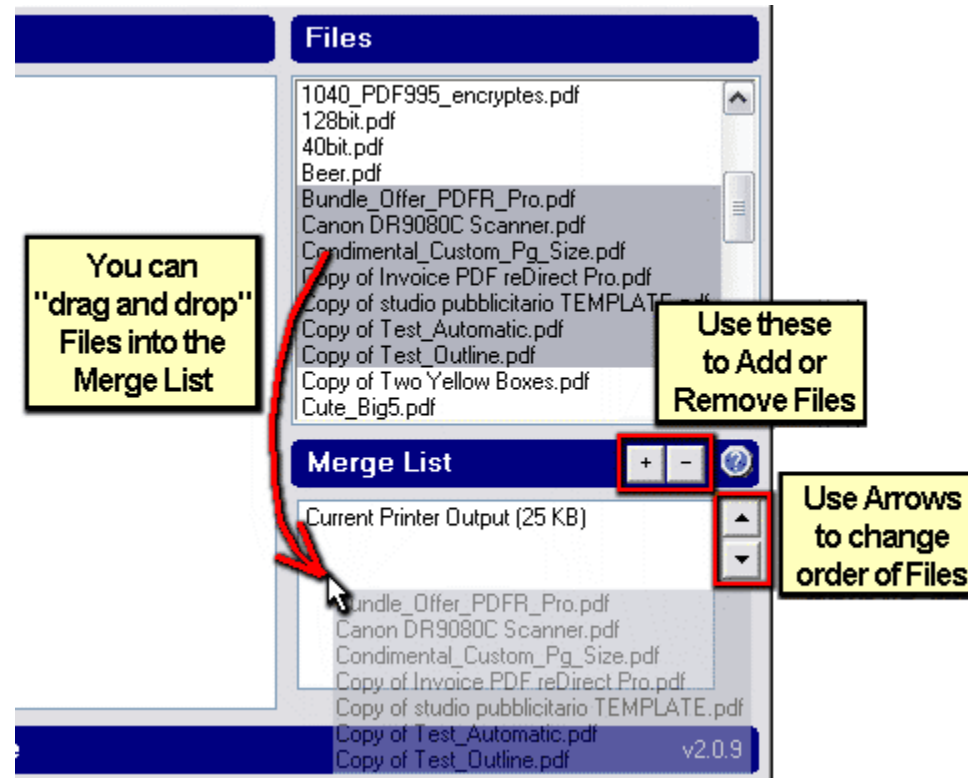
Files

1040_PDF995_encryptes.pdf
128bit.pdf
40bit.pdf
Beer.pdf
Bundle_Offer_PDFR_Pro.pdf
Canon DR9080C Scanner.pdf
Condimental_Custom_Pg_Size.pdf
Copy of Invoice PDF reDirect Pro.pdf
Copy of studio pubblicitario TEMPLATE.pdf
Copy of Test_Automatic.pdf
Copy of Test_Outline.pdf
Copy of Two Yellow Boxes.pdf
Cute_Big5.pdf

You can "drag and drop" Files into the Merge List

Use these to Add or Remove Files

Merge List

+ −

Use Arrows to change order of Files

Current Printer Output (25 KB)

Bundle_Offer_PDFR_Pro.pdf
Canon DR9080C Scanner.pdf
Condimental_Custom_Pg_Size.pdf
Copy of Invoice PDF reDirect Pro.pdf
Copy of studio pubblicitario TEMPLATE.pdf
Copy of Test_Automatic.pdf
Copy of Test_Outline.pdf

e

v2.0.9